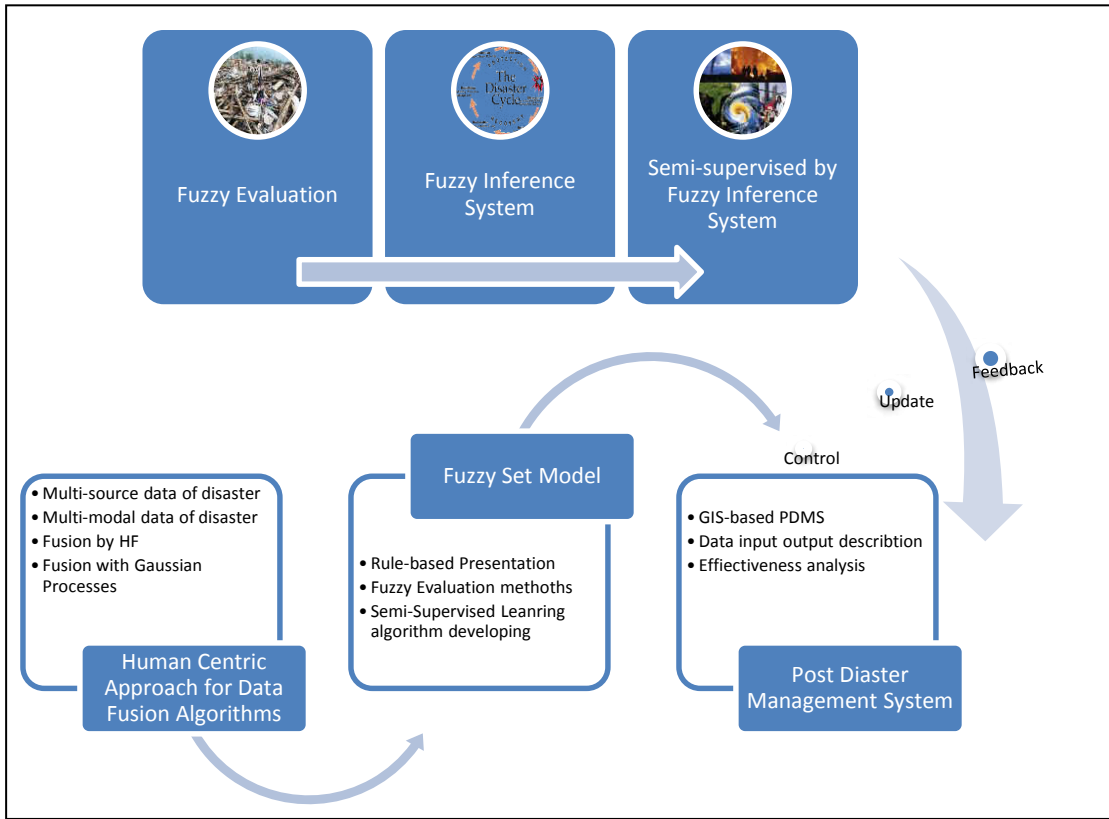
The Disaster Cycle

Fuzzy Evaluation

Fuzzy Inference System

Semi-supervised by Fuzzy Inference System

Feedback

Update

Control

Fuzzy Set Model

- Multi-source data of disaster
- Multi-modal data of disaster
- Fusion by HF
- Fusion with Gaussian Processes

Human Centric Approach for Data Fusion Algorithms

- Rule-based Presentation
- Fuzzy Evaluation methoths
- Semi-Supervised Leanring algorithm developing

- GIS-based PDMS
- Data input output describtion
- Effictiveness analysis

Post Diaster Management System